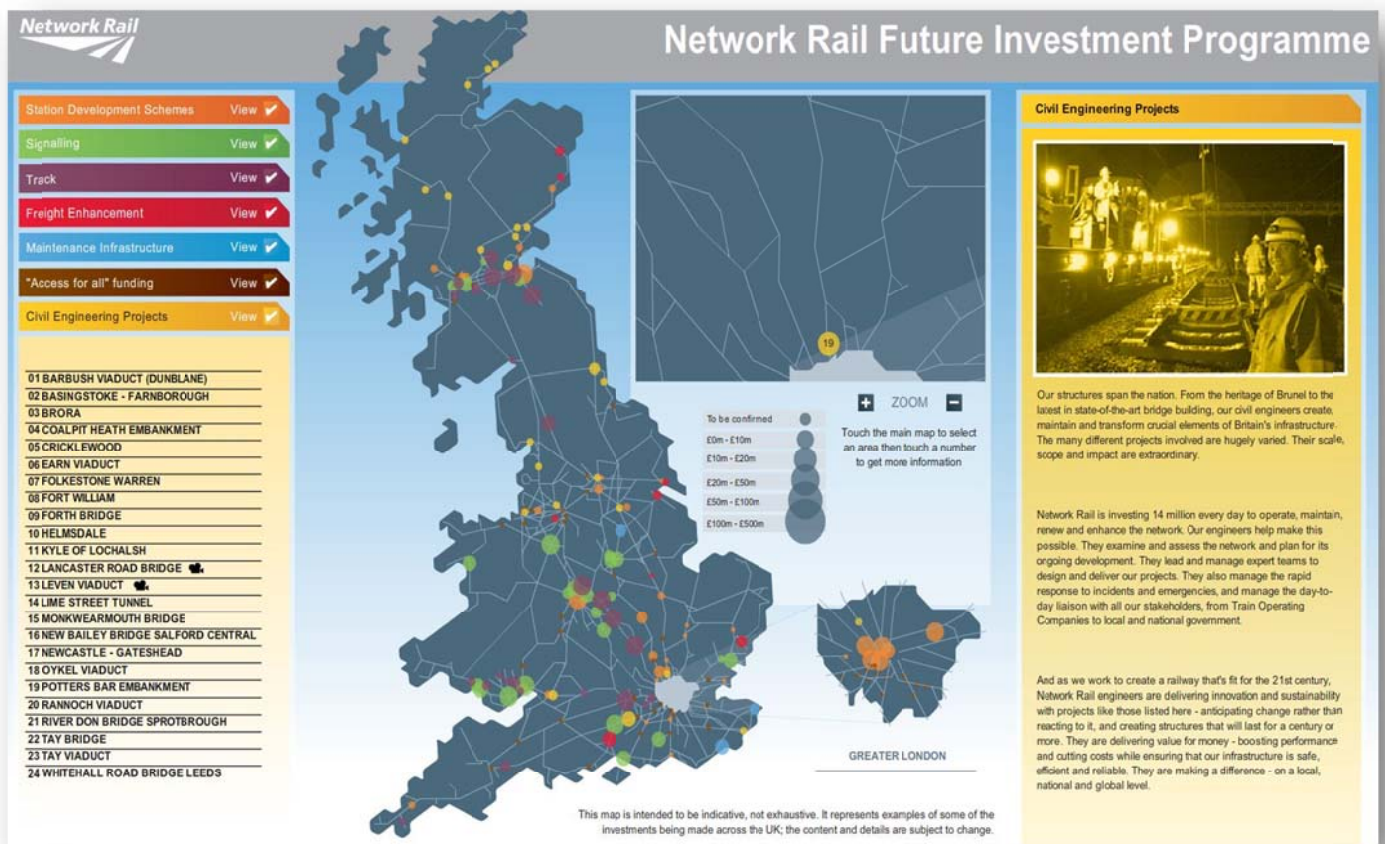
Network Rail

Network Rail Future Investment Programme

Station Development Schemes View
Signalling View
Track View
Freight Enhancement View
Maintenance Infrastructure View
"Access for all" funding View
Civil Engineering Projects View

01 BARBUSH VIADUCT (DUNBLANE)
02 BASINGSTOKE - FARNBOROUGH
03 BRORA
04 COALPIT HEATH EMBANKMENT
05 CRICKLEWOOD
06 EARN VIADUCT
07 FOLKESTONE WARREN
08 FORT WILLIAM
09 FORTH BRIDGE
10 HELMSDALE
11 KYLE OF LOCHALSH
12 LANCASTER ROAD BRIDGE
13 LEVEN VIADUCT
14 LIME STREET TUNNEL
15 MONKWEARMOUTH BRIDGE
16 NEW BAILEY BRIDGE SALFORD CENTRAL
17 NEWCASTLE - GATESHEAD
18 OYKEL VIADUCT
19 POTTERS BAR EMBANKMENT
20 RANNOCH VIADUCT
21 RIVER DON BRIDGE SPROTBROUGH
22 TAY BRIDGE
23 TAY VIADUCT
24 WHITEHALL ROAD BRIDGE LEEDS

19

ZOOM

To be confirmed
£0m - £10m
£10m - £20m
£20m - £50m
£50m - £100m
£100m - £500m

Touch the main map to select an area then touch a number to get more information

GREATER LONDON

This map is intended to be indicative, not exhaustive. It represents examples of some of the investments being made across the UK; the content and details are subject to change.

Civil Engineering Projects

Our structures span the nation. From the heritage of Brunel to the latest in state-of-the-art bridge building, our civil engineers create, maintain and transform crucial elements of Britain's infrastructure. The many different projects involved are hugely varied. Their scale, scope and impact are extraordinary.

Network Rail is investing 14 million every day to operate, maintain, renew and enhance the network. Our engineers help make this possible. They examine and assess the network and plan for its ongoing development. They lead and manage expert teams to design and deliver our projects. They also manage the rapid response to incidents and emergencies, and manage the day-to-day liaison with all our stakeholders, from Train Operating Companies to local and national government.

And as we work to create a railway that's fit for the 21st century, Network Rail engineers are delivering innovation and sustainability with projects like those listed here - anticipating change rather than reacting to it, and creating structures that will last for a century or more. They are delivering value for money - boosting performance and cutting costs while ensuring that our infrastructure is safe, efficient and reliable. They are making a difference - on a local, national and global level.